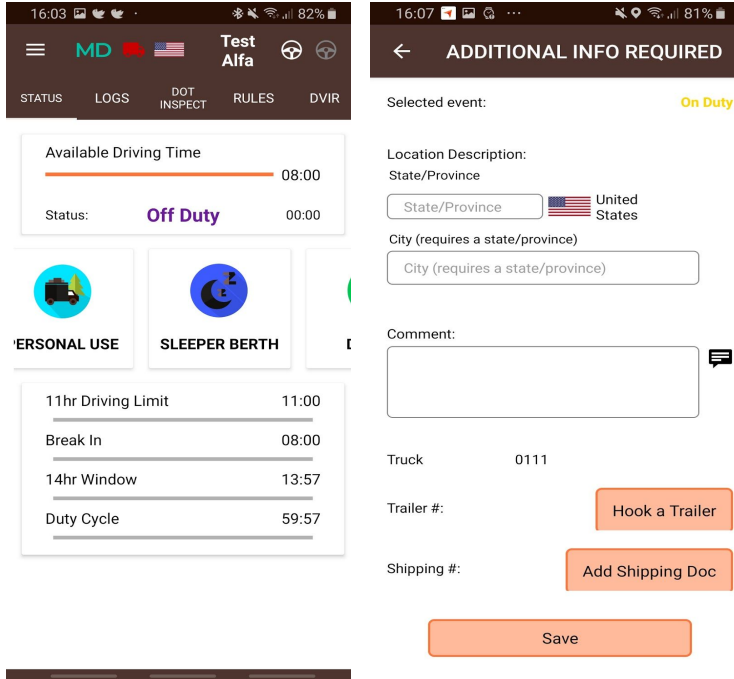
16:03 82%

MD Test Alfa

STATUS LOGS DOT INSPECT RULES DVIR

Available Driving Time

08:00

Status: Off Duty 00:00

ERSONAL USE

SLEEPER BERTH

11hr Driving Limit 11:00

Break In 08:00

14hr Window 13:57

Duty Cycle 59:57

16:07 81%

ADDITIONAL INFO REQUIRED

Selected event: On Duty

Location Description:
State/Province

State/Province United States

City (requires a state/province)

City (requires a state/province)

Comment:

Truck 0111

Trailer #: Hook a Trailer

Shipping #: Add Shipping Doc

Save